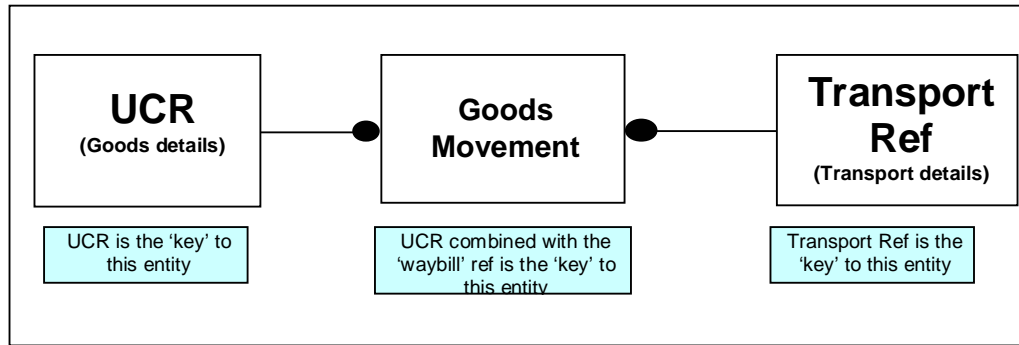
UCR
(Goods details)

Goods Movement

Transport Ref
(Transport details)

UCR is the 'key' to this entity

UCR combined with the 'waybill' ref is the 'key' to this entity

Transport Ref is the 'key' to this entity